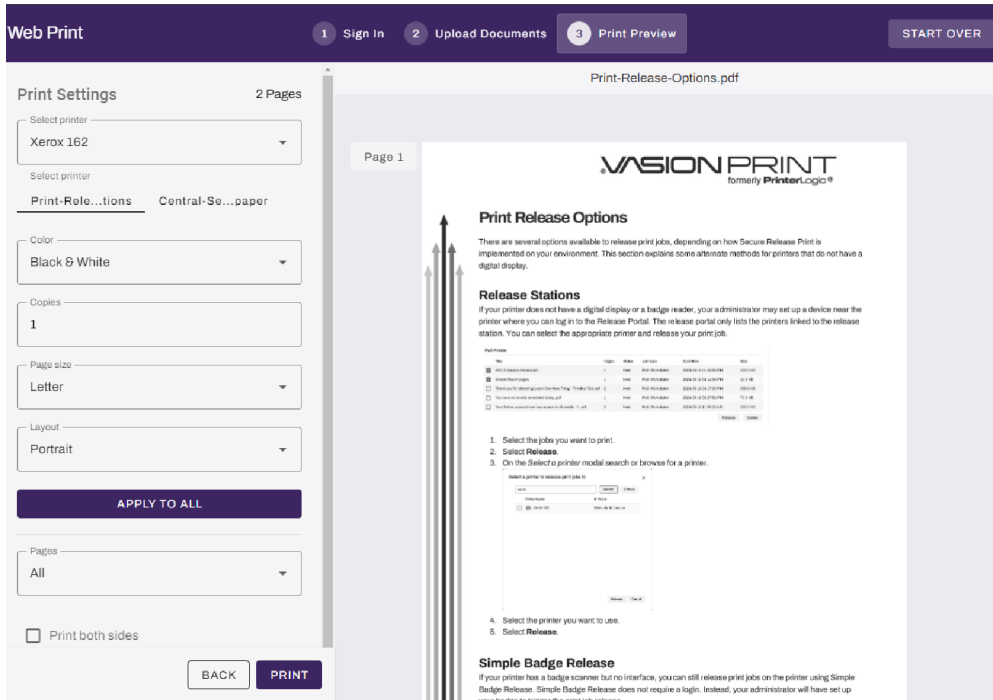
Web Print

1 Sign In
2 Upload Documents
3 Print Preview

START OVER

Print Settings
2 Pages

Select printer
Xerox 162

Select printer
Print-Rele...tions
Central-Se...paper

Color
Black & White

Copies
1

Page size
Letter

Layout
Portrait

APPLY TO ALL

Pages
All

Print both sides

BACK
PRINT

Print-Release-Options.pdf

Page 1

VASION PRINT
formerly PrinterLogic®

Print Release Options

There are several options available to release print jobs, depending on how Secure Release Print is implemented on your environment. This section explains some alternate methods for printers that do not have a digital display.

Release Stations

If your printer does not have a digital display or a badge reader, your administrator may set up a device near the printer where you can log in to the Release Portal. The release portal only lists the printers linked to the release station. You can select the appropriate printer and release your print job.

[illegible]

1. Select the jobs you want to print.
2. Select **Release**.
3. On the *Select a printer* modal search or browse for a printer.

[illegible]

4. Select the printer you want to use.
5. Select **Release**.

Simple Badge Release

If your printer has a badge scanner but no interface, you can still release print jobs on the printer using Simple Badge Release. Simple Badge Release does not require a login. Instead, your administrator will have set up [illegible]